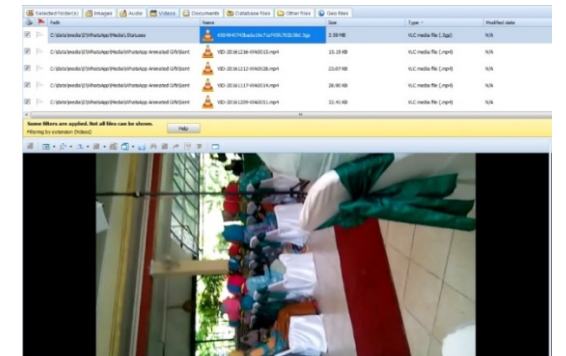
Selected Folder(s) | Images | Audio | Videos | Documents | Database files | Other files | Geo files

| | Path | Name | Size | Type | Modified date |
|---|---|---|---|---|---|
| | C:\Data\media\0\WhatsApp\Media\.Statuses | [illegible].3gp | 3.39 MB | VLC media file (.3gp) | N/A |
| | C:\Data\media\0\WhatsApp\Media\WhatsApp Animated Gifs\Sent | VID-20161226-WA0015.mp4 | 15.18 MB | VLC media file (.mp4) | N/A |
| | C:\Data\media\0\WhatsApp\Media\WhatsApp Animated Gifs\Sent | VID-20161112-WA0028.mp4 | 23.07 MB | VLC media file (.mp4) | N/A |
| | C:\Data\media\0\WhatsApp\Media\WhatsApp Animated Gifs\Sent | VID-20161117-WA0014.mp4 | 26.90 MB | VLC media file (.mp4) | N/A |
| | C:\Data\media\0\WhatsApp\Media\WhatsApp Animated Gifs\Sent | VID-20161209-WA0031.mp4 | 22.45 MB | VLC media file (.mp4) | N/A |

Some filters are applied. Not all files can be shown.
Filtering by extension (Videos)

Help